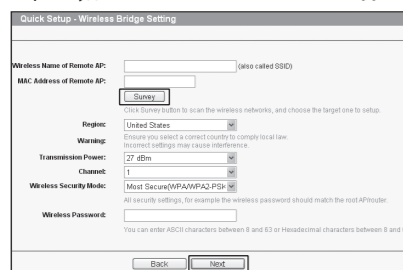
Quick Setup - Wireless Bridge Setting

Wireless Name of Remote AP: (also called SSID)

MAC Address of Remote AP:

Survey

Click Survey button to scan the wireless networks, and choose the target one to setup.

Region: United States

Warning: Ensure you select a correct country to comply local law. Incorrect settings may cause interference.

Transmission Power: 27 dBm

Channel: 1

Wireless Security Mode: Most Secure(WPA/WPA2-PSK

All security settings, for example the wireless password should match the root AProuter.

Wireless Password:

You can enter ASCII characters between 8 and 63 or Hexadecimal characters between 8 and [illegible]

Back Next